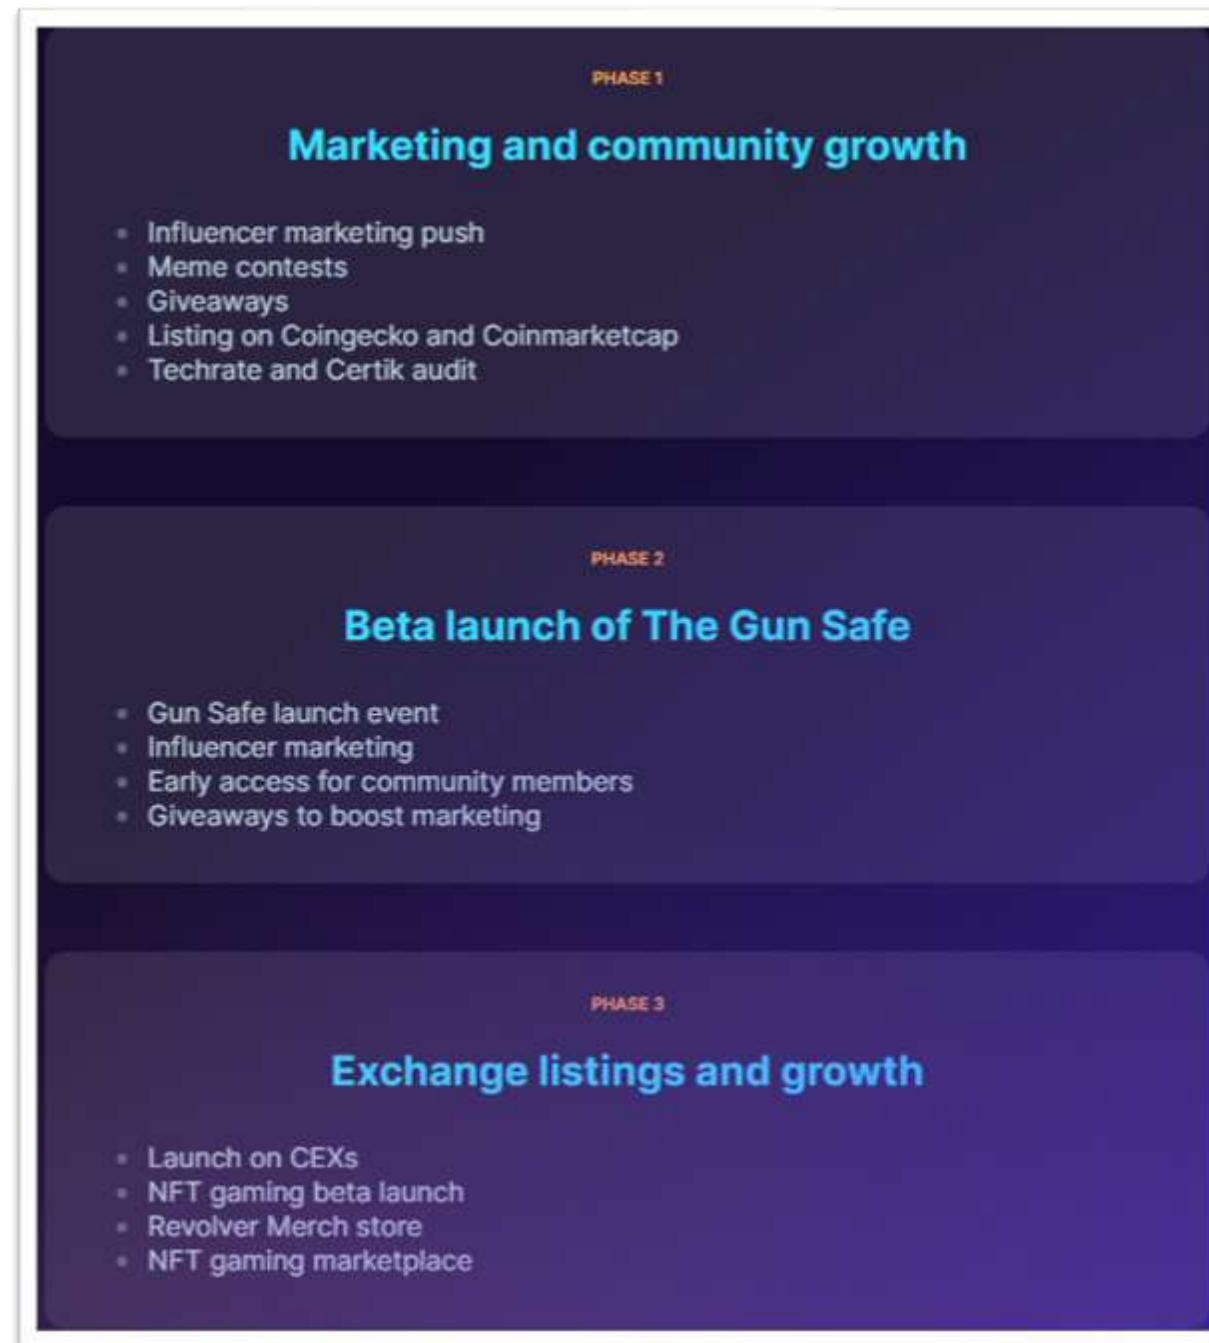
PHASE 1

Marketing and community growth

- Influencer marketing push
- Meme contests
- Giveaways
- Listing on Coingecko and Coinmarketcap
- Techrate and Certik audit

PHASE 2

Beta launch of The Gun Safe

- Gun Safe launch event
- Influencer marketing
- Early access for community members
- Giveaways to boost marketing

PHASE 3

Exchange listings and growth

- Launch on CEXs
- NFT gaming beta launch
- Revolver Merch store
- NFT gaming marketplace